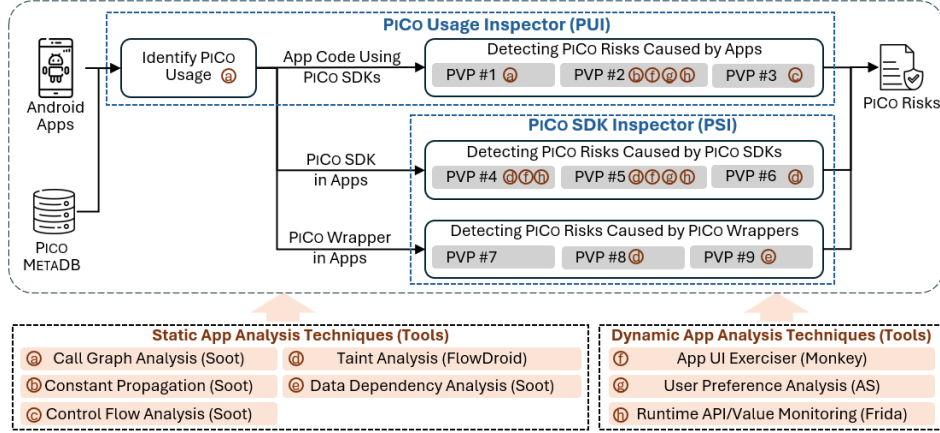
PICO Usage Inspector (PUI)

Android Apps

PICO METADB

Identify PICO Usage ⓐ

App Code Using PICO SDKs

Detecting PICO Risks Caused by Apps

PVP #1 ⓐ
PVP #2 ⓑⓕⓖⓗ
PVP #3 ⓒ

PICO Risks

PICO SDK Inspector (PSI)

PICO SDK in Apps

Detecting PICO Risks Caused by PICO SDKs

PVP #4 ⓓⓕⓗ
PVP #5 ⓓⓕⓖⓗ
PVP #6 ⓓ

PICO Wrapper in Apps

Detecting PICO Risks Caused by PICO Wrappers

PVP #7
PVP #8 ⓓ
PVP #9 ⓔ

Static App Analysis Techniques (Tools)

ⓐ Call Graph Analysis (Soot)
ⓑ Constant Propagation (Soot)
ⓒ Control Flow Analysis (Soot)
ⓓ Taint Analysis (FlowDroid)
ⓔ Data Dependency Analysis (Soot)

Dynamic App Analysis Techniques (Tools)

ⓕ App UI Exerciser (Monkey)
ⓖ User Preference Analysis (AS)
ⓗ Runtime API/Value Monitoring (Frida)